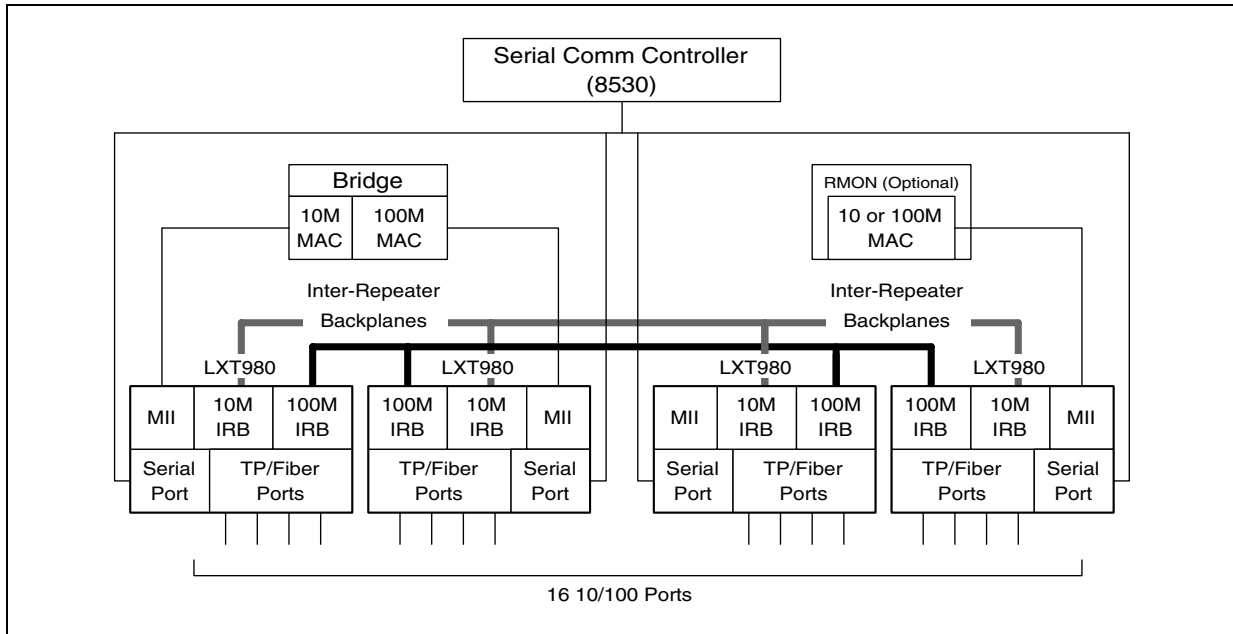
Serial Comm Controller
(8530)

Bridge
10M MAC
100M MAC

RMON (Optional)
10 or 100M MAC

Inter-Repeater Backplanes

Inter-Repeater Backplanes

LXT980
MII
10M IRB
100M IRB
Serial Port
TP/Fiber Ports

LXT980
100M IRB
10M IRB
MII
TP/Fiber Ports
Serial Port

LXT980
MII
10M IRB
100M IRB
Serial Port
TP/Fiber Ports

LXT980
100M IRB
10M IRB
MII
TP/Fiber Ports
Serial Port

16 10/100 Ports